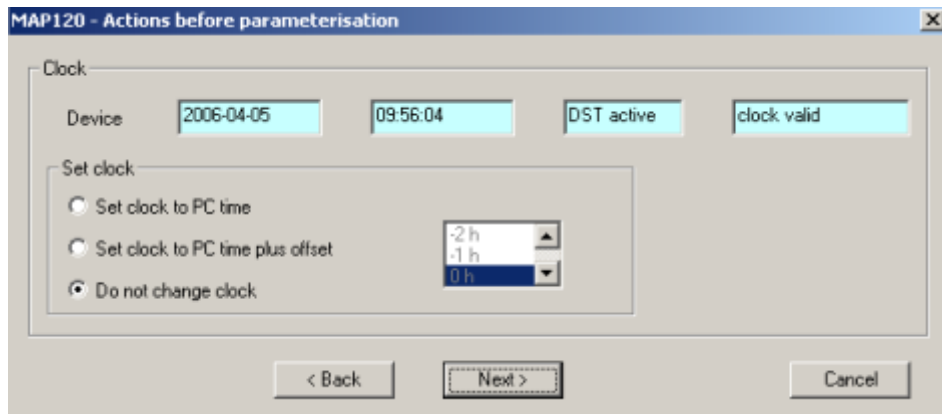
MAP120 - Actions before parameterisation

Clock

Device 2006-04-05 09:56:04 DST active clock valid

Set clock

Set clock to PC time

Set clock to PC time plus offset

Do not change clock

-2 h
-1 h
0 h

< Back

Next >

Cancel